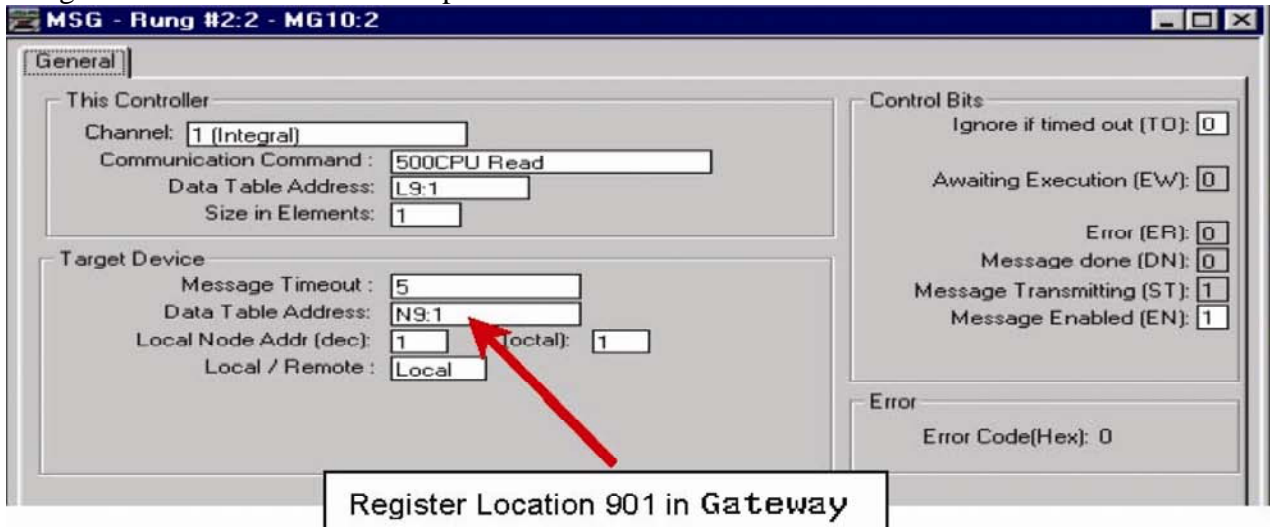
MSG - Rung #2:2 - MG10:2

General

This Controller
Channel: 1 (Integral)
Communication Command : 500CPU Read
Data Table Address: L9:1
Size in Elements: 1

Target Device
Message Timeout : 5
Data Table Address: N9:1
Local Node Addr (dec): 1 (octal): 1
Local / Remote : Local

Control Bits
Ignore if timed out (TO): 0
Awaiting Execution (EW): 0
Error (ER): 0
Message done (DN): 0
Message Transmitting (ST): 1
Message Enabled (EN): 1

Error
Error Code(Hex): 0

Register Location 901 in Gateway